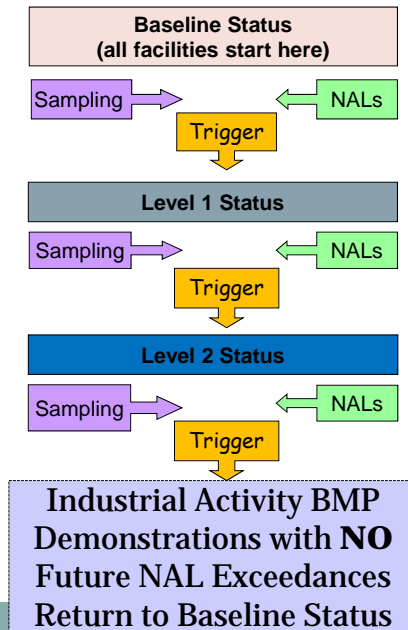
Baseline Status
(all facilities start here)

Sampling

NALs

Trigger

Level 1 Status

Sampling

NALs

Trigger

Level 2 Status

Sampling

NALs

Trigger

Industrial Activity BMP Demonstrations with **NO** Future NAL Exceedances Return to Baseline Status